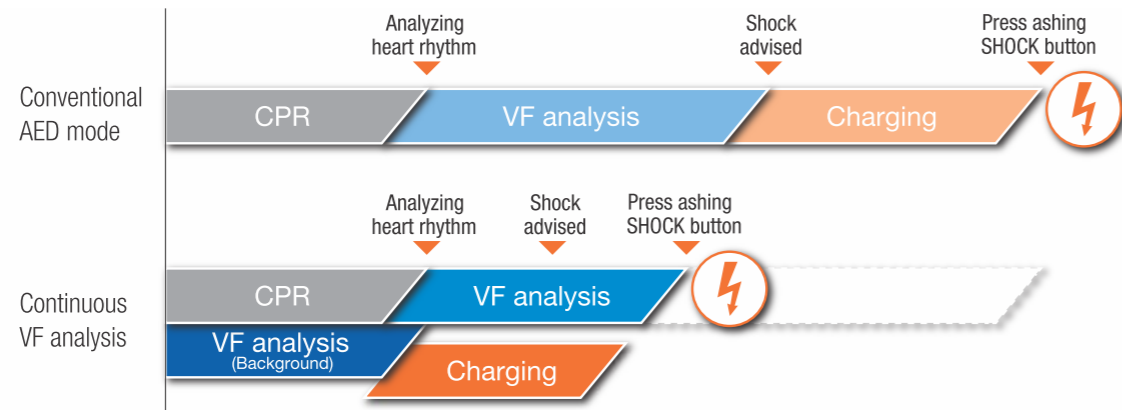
Conventional AED mode

Analyzing heart rhythm

Shock advised

Press ashing SHOCK button

CPR

VF analysis

Charging

Continuous VF analysis

Analyzing heart rhythm

Shock advised

Press ashing SHOCK button

CPR

VF analysis

VF analysis (Background)

Charging